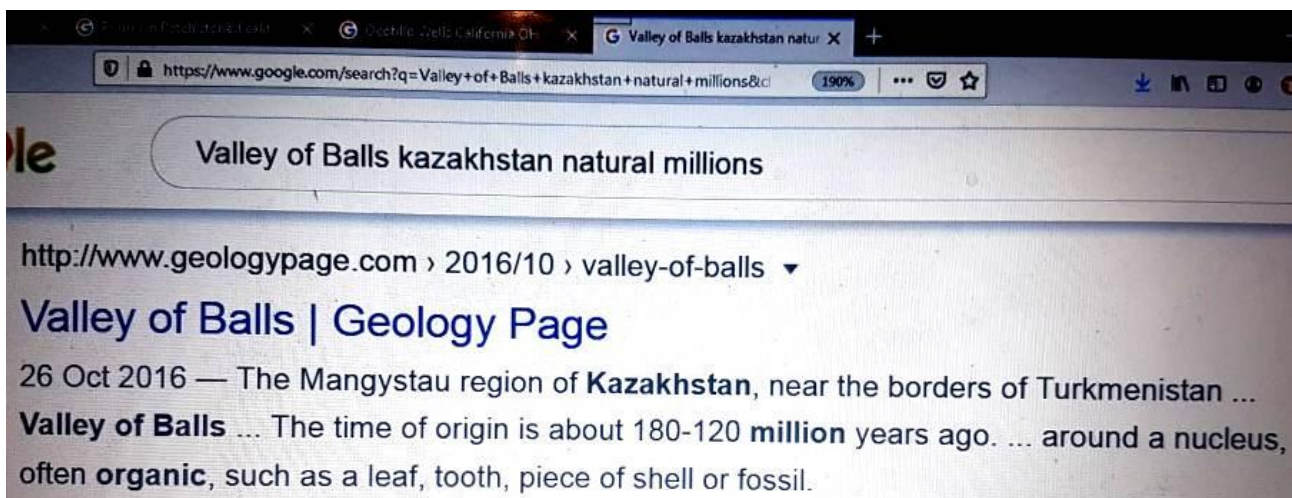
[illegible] × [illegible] × Valley of Balls kazakhstan natur ×  +

https://www.google.com/search?q=Valley+of+Balls+kazakhstan+natural+millions&c

190%

le

Valley of Balls kazakhstan natural millions

http://www.geologypage.com › 2016/10 › valley-of-balls ▾

Valley of Balls | Geology Page

26 Oct 2016 — The Mangystau region of Kazakhstan, near the borders of Turkmenistan ... Valley of Balls ... The time of origin is about 180-120 million years ago. ... around a nucleus, often organic, such as a leaf, tooth, piece of shell or fossil.